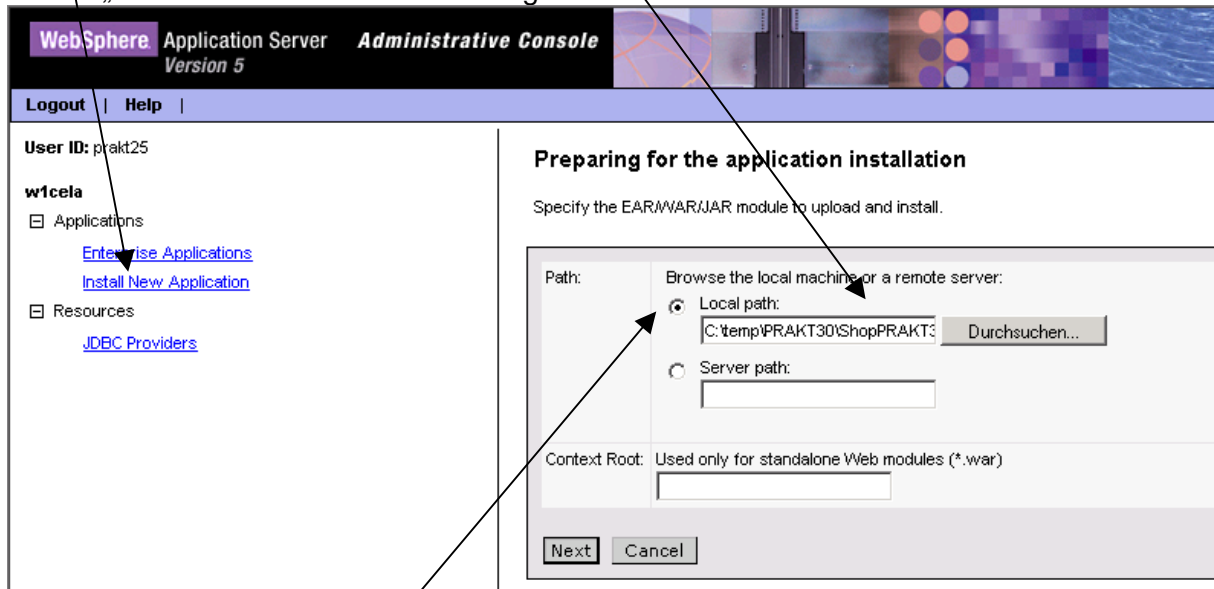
WebSphere Application Server Version 5 Administrative Console

Logout | Help |

User ID: prakt25

w1cela

⊟ Applications

Enterprise Applications

Install New Application

⊟ Resources

JDBC Providers

Preparing for the application installation

Specify the EAR/WAR/JAR module to upload and install.

| Path: | Browse the local machine or a remote server: Local path: C:\temp\PRAKT30\ShopPRAKT3 Durchsuchen... Server path: |
|---|---|
| Context Root: | Used only for standalone Web modules (*.war) |

Next Cancel